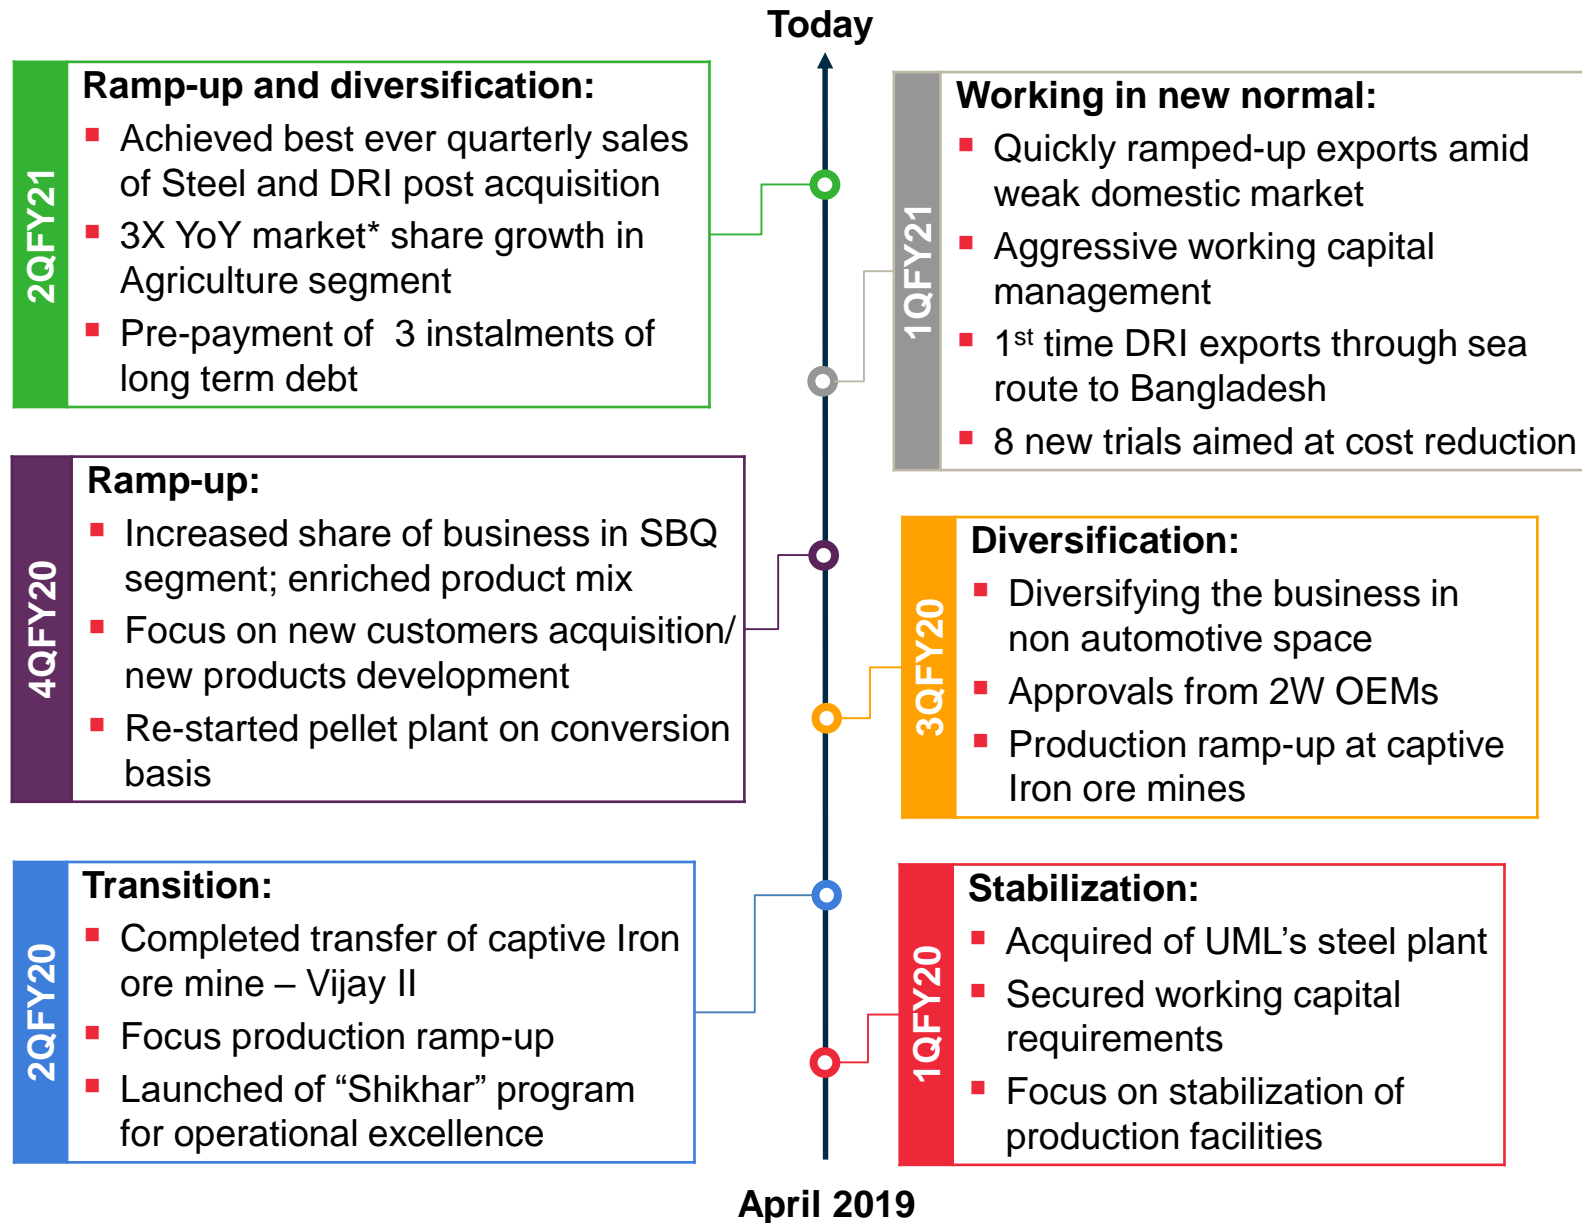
Today

2QFY21

Ramp-up and diversification:

- Achieved best ever quarterly sales of Steel and DRI post acquisition
- 3X YoY market* share growth in Agriculture segment
- Pre-payment of 3 instalments of long term debt

1QFY21

Working in new normal:

- Quickly ramped-up exports amid weak domestic market
- Aggressive working capital management
- 1$^{st}$ time DRI exports through sea route to Bangladesh
- 8 new trials aimed at cost reduction

4QFY20

Ramp-up:

- Increased share of business in SBQ segment; enriched product mix
- Focus on new customers acquisition/ new products development
- Re-started pellet plant on conversion basis

3QFY20

Diversification:

- Diversifying the business in non automotive space
- Approvals from 2W OEMs
- Production ramp-up at captive Iron ore mines

2QFY20

Transition:

- Completed transfer of captive Iron ore mine – Vijay II
- Focus production ramp-up
- Launched of “Shikhar” program for operational excellence

1QFY20

Stabilization:

- Acquired of UML’s steel plant
- Secured working capital requirements
- Focus on stabilization of production facilities

April 2019